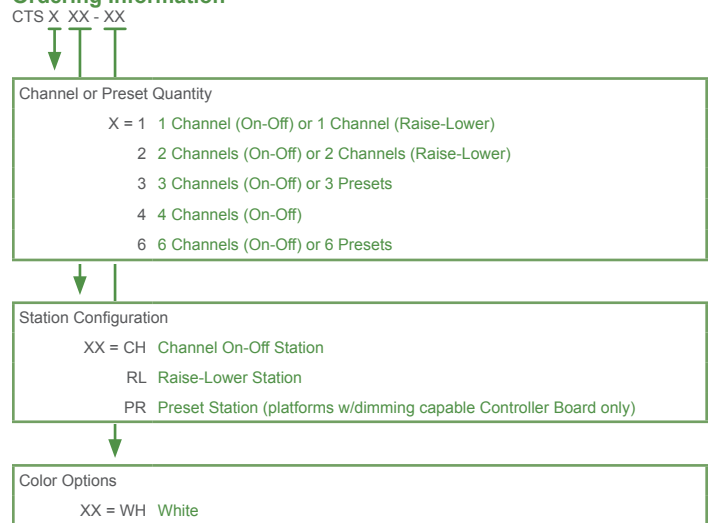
Ordering Information
CTS X XX - XX

Channel or Preset Quantity
X = 1 1 Channel (On-Off) or 1 Channel (Raise-Lower)
2 2 Channels (On-Off) or 2 Channels (Raise-Lower)
3 3 Channels (On-Off) or 3 Presets
4 4 Channels (On-Off)
6 6 Channels (On-Off) or 6 Presets

Station Configuration
XX = CH Channel On-Off Station
RL Raise-Lower Station
PR Preset Station (platforms w/dimming capable Controller Board only)

Color Options
XX = WH White